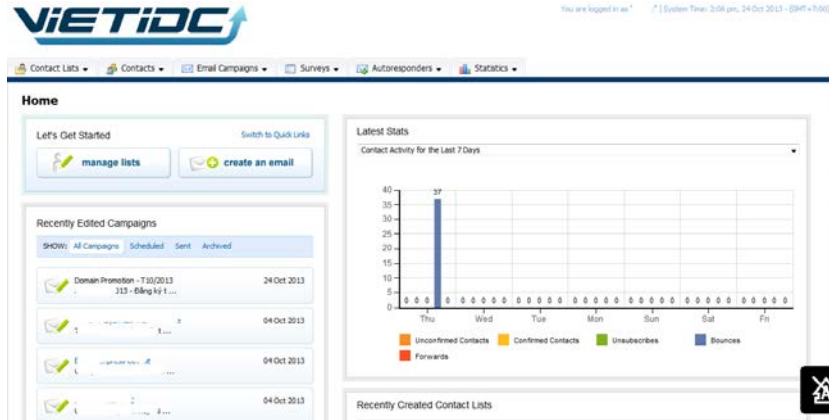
VIETIDC

You are logged in as ' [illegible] | System Time: 3:06 pm, 24 Oct 2013 - (GMT+7:00)

Contact Lists ▾ Contacts ▾ Email Campaigns ▾ Surveys ▾ Autoresponders ▾ Statistics ▾

Home

Let's Get Started
Switch to Quick Links
manage lists
create an email

Recently Edited Campaigns
SHOW: All Campaigns Scheduled Sent Archived

Domain Promotion - T10/2013
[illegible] 313 - Đăng ký t ...
24 Oct 2013

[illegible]
04 Oct 2013

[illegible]
04 Oct 2013

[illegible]
04 Oct 2013

Latest Stats
Contact Activity for the Last 7 Days

40
35
30
25
20
15
10
5
0

37
0 0 0 0 0 0 0 0 0 0 0 0 0 0 0 0 0 0 0 0 0 0 0 0 0 0 0 0 0 0 0 0 0 0

Thu Wed Tue Mon Sun Sat Fri

Unconfirmed Contacts
Confirmed Contacts
Unsubscribes
Bounces
Forwards

Recently Created Contact Lists